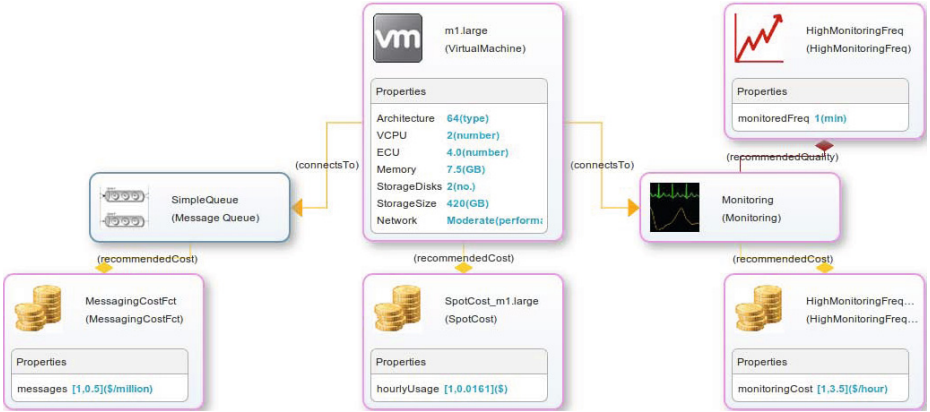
vm

m1.large
(VirtualMachine)

Properties

Architecture 64(type)
VCPU 2(number)
ECU 4.0(number)
Memory 7.5(GB)
StorageDisks 2(no.)
StorageSize 420(GB)
Network Moderate(performa

HighMonitoringFreq
(HighMonitoringFreq)

Properties

monitoredFreq 1(min)

(connectsTo)

(connectsTo)

(recommendedQuality)

SimpleQueue
(Message Queue)

Monitoring
(Monitoring)

(recommendedCost)

(recommendedCost)

(recommendedCost)

MessagingCostFct
(MessagingCostFct)

Properties

messages [1,0.5]($/million)

SpotCost_m1.large
(SpotCost)

Properties

hourlyUsage [1,0.0161]($)

HighMonitoringFreq...
(HighMonitoringFreq...

Properties

monitoringCost [1,3.5]($/hour)